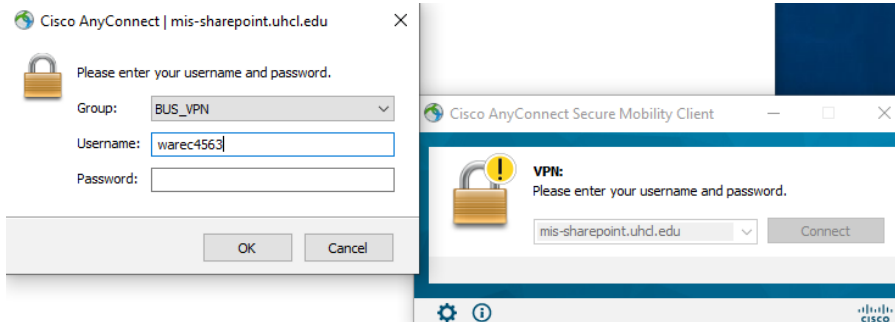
Cisco AnyConnect | mis-sharepoint.uhcl.edu

Please enter your username and password.

Group: BUS_VPN

Username: warec4563

Password:

OK Cancel

Cisco AnyConnect Secure Mobility Client

VPN:
Please enter your username and password.

mis-sharepoint.uhcl.edu

Connect

cisco